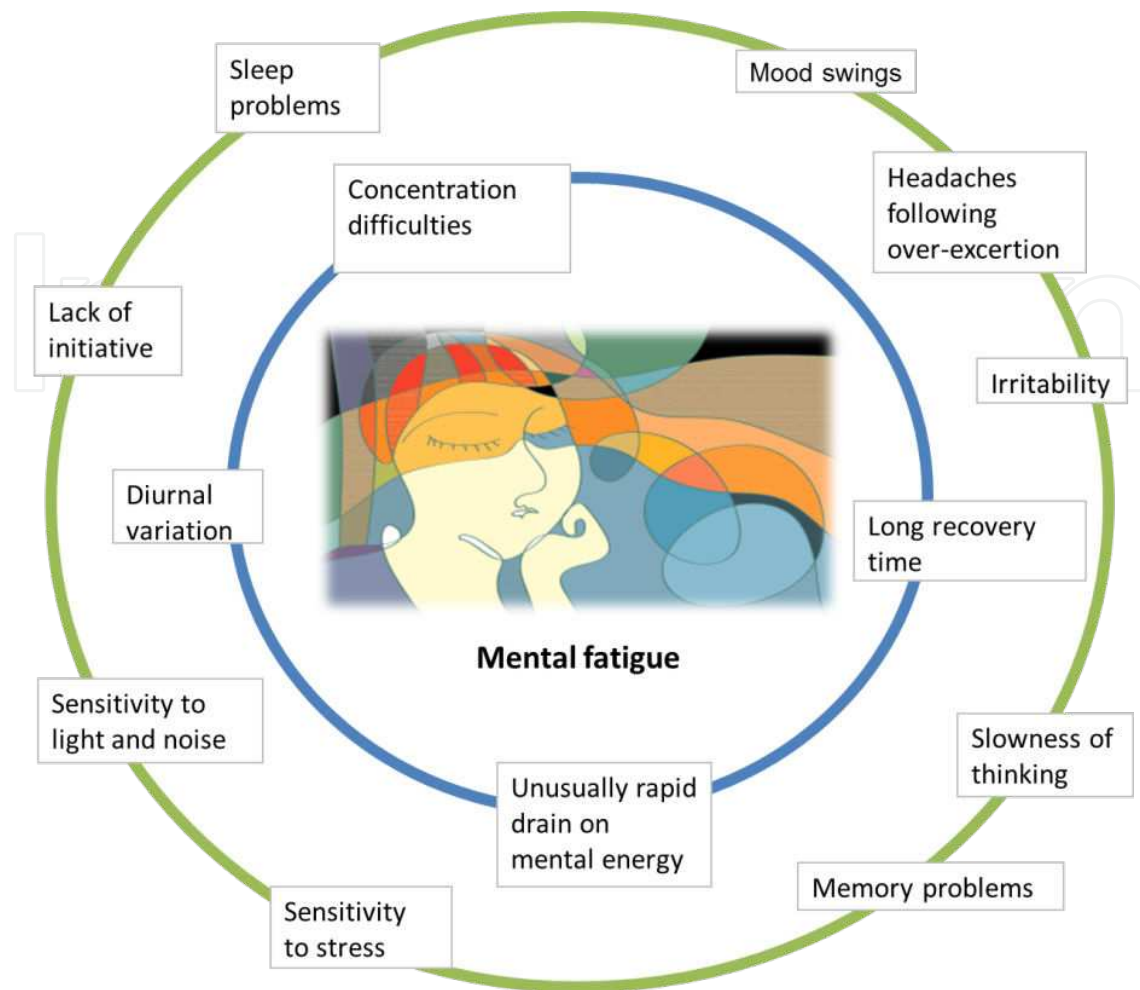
Sleep problems

Mood swings

Concentration difficulties

Headaches following over-excertion

Lack of initiative

Irritability

Diurnal variation

Long recovery time

Mental fatigue

Sensitivity to light and noise

Slowness of thinking

Unusually rapid drain on mental energy

Memory problems

Sensitivity to stress